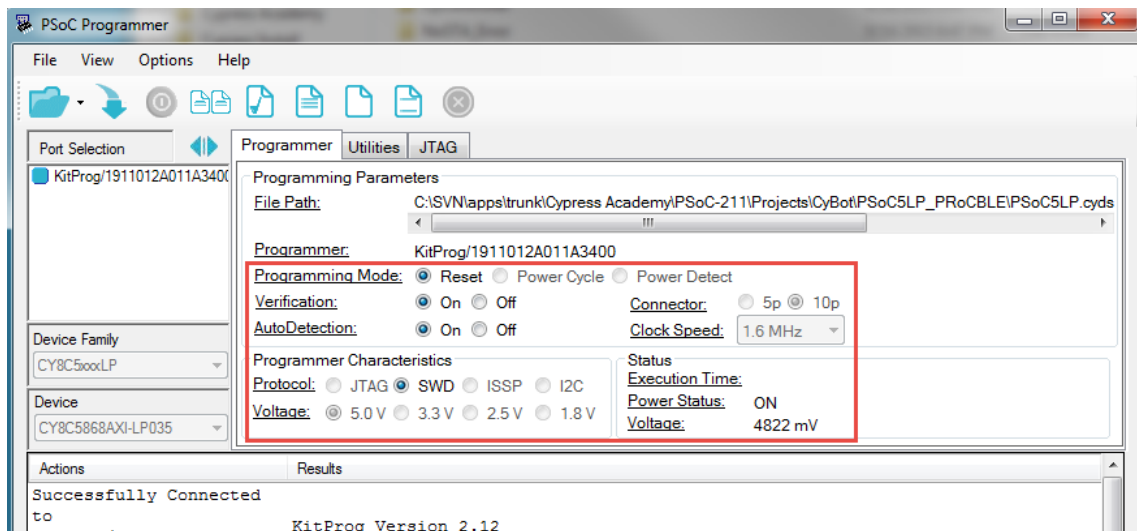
PSoC Programmer

File View Options Help

Port Selection

KitProg/1911012A011A3400

Device Family

CY8C5xxxLP

Device

CY8C5868AXI-LP035

Programmer Utilities JTAG

Programming Parameters

File Path: C:\SVN\apps\trunk\Cypress Academy\PSoC-211\Projects\CyBot\PSoC5LP_PRoCBLE\PSoC5LP.cyds

Programmer: KitProg/1911012A011A3400

Programming Mode: Reset Power Cycle Power Detect

Verification: On Off

AutoDetection: On Off

Connector: 5p 10p

Clock Speed: 1.6 MHz

Programmer Characteristics

Protocol: JTAG SWD ISSP I2C

Voltage: 5.0 V 3.3 V 2.5 V 1.8 V

Status

Execution Time:

Power Status: ON

Voltage: 4822 mV

Actions Results

Successfully Connected to

KitProg Version 2.12